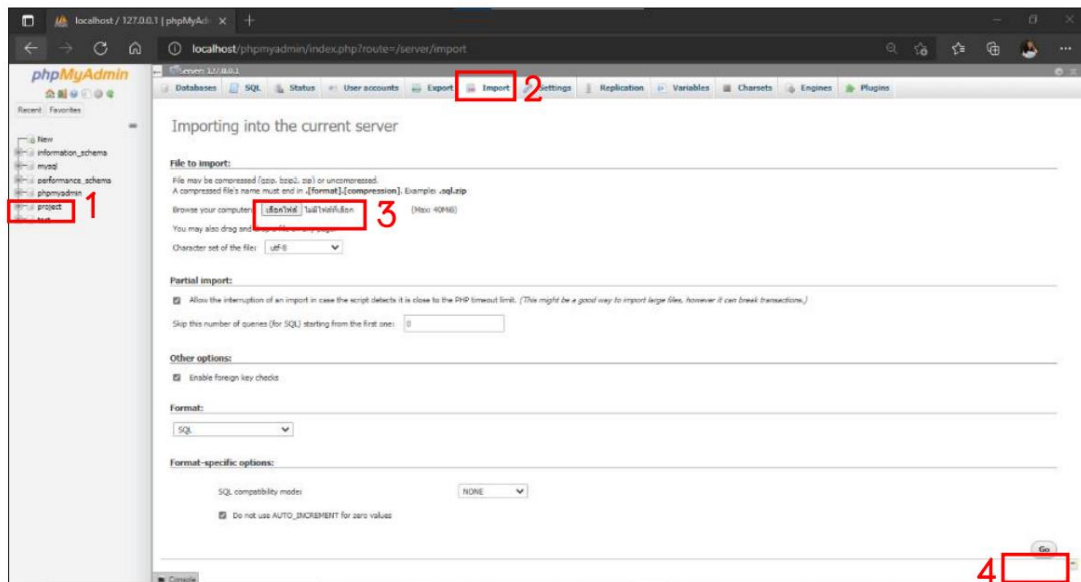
localhost / 127.0.0.1 | phpMyAdr ×

localhost/phpmyadmin/index.php?route=/server/import

phpMyAdmin

Recent Favorites

New
information_schema
mysql
performance_schema
phpmyadmin
project
test

1

Server: 127.0.0.1

Databases SQL Status User accounts Export Import Settings Replication Variables Charsets Engines Plugins

2

Importing into the current server

File to import:

File may be compressed (gzip, bzip2, zip) or uncompressed.
A compressed file's name must end in .[format].[compression]. Example: .sql.zip

Browse your computer: เลือกไฟล์ ไม่ได้เลือกไฟล์ใด (Max: 40MiB)

3

You may also drag and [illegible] page.

Character set of the file: utf-8

Partial import:

Allow the interruption of an import in case the script detects it is close to the PHP timeout limit. (This might be a good way to import large files, however it can break transactions.)

Skip this number of queries (for SQL) starting from the first one: 0

Other options:

Enable foreign key checks

Format:

SQL

Format-specific options:

SQL compatibility mode: NONE

Do not use AUTO_INCREMENT for zero values

Go

4

Console